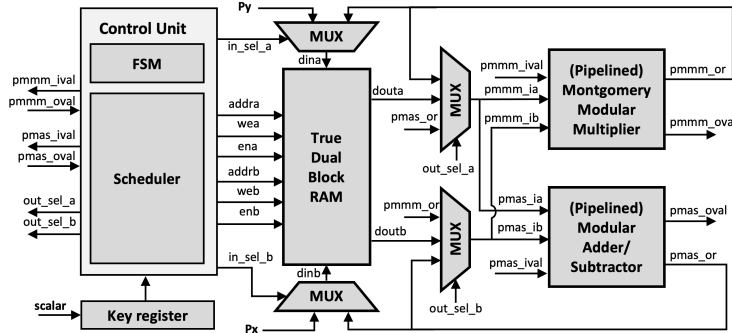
Control Unit

FSM

Scheduler

pmmm_ival
pmmm_oval
pmas_ival
pmas_oval
out_sel_a
out_sel_b

scalar

Key register

Py

in_sel_a

MUX

dina

addra
wea
ena
addrb
web
enb

True Dual Block RAM

douta
doutb

in_sel_b

dinb

MUX

Px

pmas_or

MUX

out_sel_a

pmmm_or

MUX

out_sel_b

pmmm_ival
pmmm_ia
pmmm_ib

(Pipelined) Montgomery Modular Multiplier

pmmm_or
pmmm_oval

pmas_ia
pmas_ib
pmas_ival

(Pipelined) Modular Adder/ Subtractor

pmas_oval
pmas_or